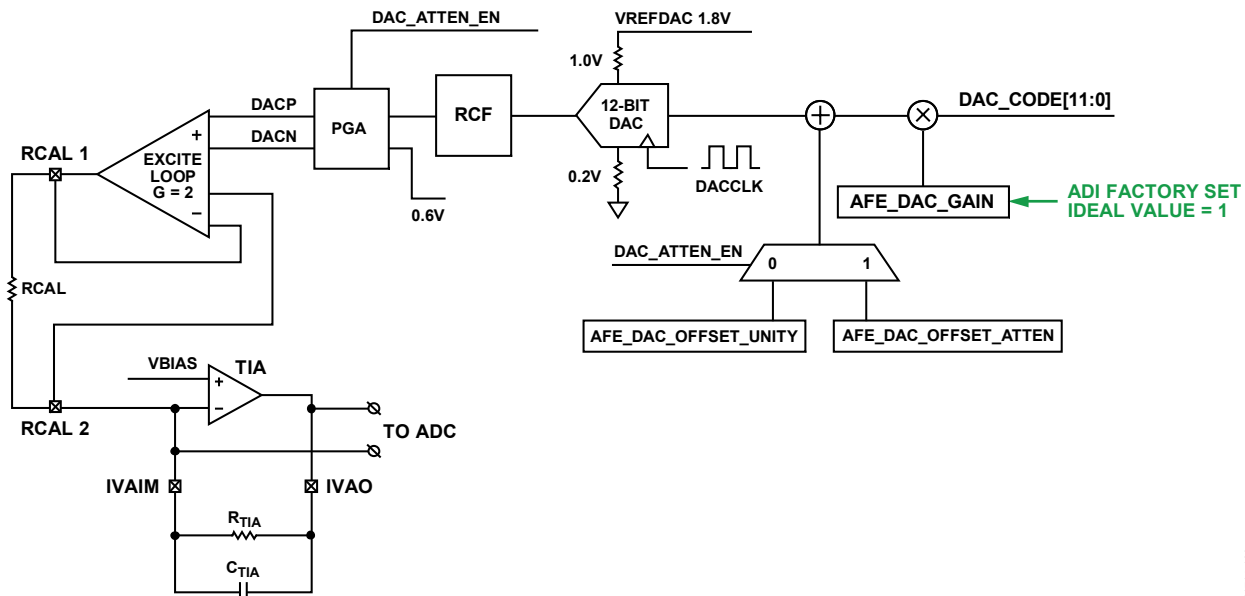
DAC_ATTEN_EN
VREFDAC 1.8V
1.0V
DACP
DACN
PGA
RCF
12-BIT DAC
DAC_CODE[11:0]
RCAL 1
EXCITE LOOP G = 2
+
−
0.2V
DACCLK
0.6V
AFE_DAC_GAIN
ADI FACTORY SET IDEAL VALUE = 1
DAC_ATTEN_EN
0
1
RCAL
AFE_DAC_OFFSET_UNITY
AFE_DAC_OFFSET_ATTEN
VBIAS
TIA
+
−
RCAL 2
TO ADC
IVAIM
IVAO
$R_{TIA}$
$C_{TIA}$